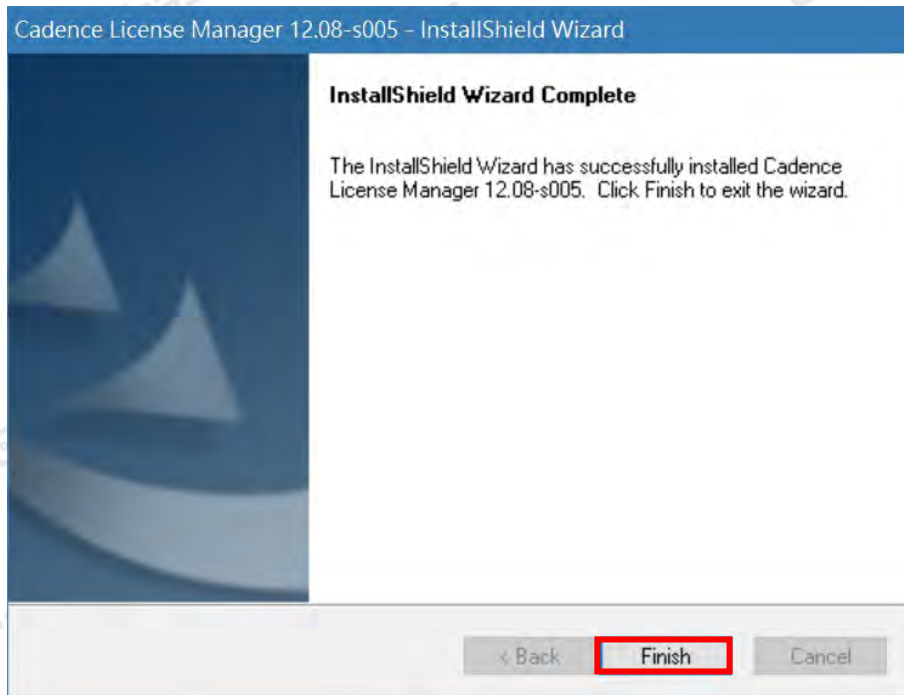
Cadence License Manager 12.08-s005 - InstallShield Wizard

InstallShield Wizard Complete

The InstallShield Wizard has successfully installed Cadence License Manager 12.08-s005. Click Finish to exit the wizard.

< Back

Finish

Cancel